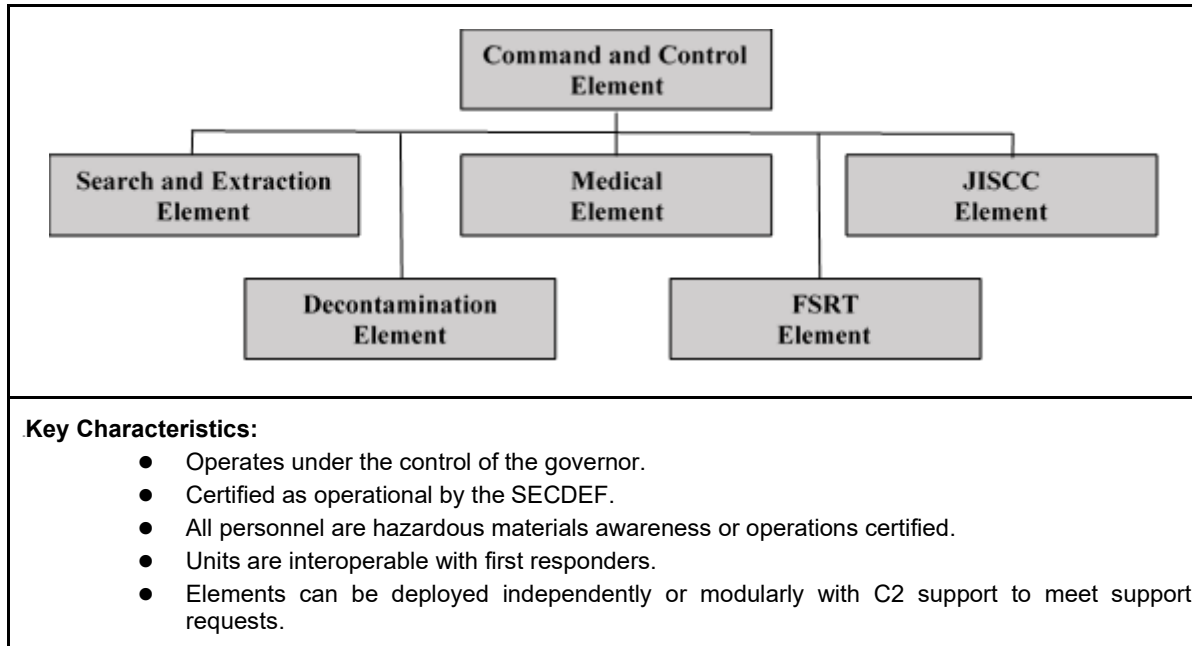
Command and Control Element

Search and Extraction Element

Medical Element

JISCC Element

Decontamination Element

FSRT Element

Key Characteristics:

- Operates under the control of the governor.
- Certified as operational by the SECDEF.
- All personnel are hazardous materials awareness or operations certified.
- Units are interoperable with first responders.
- Elements can be deployed independently or modularly with C2 support to meet support requests.